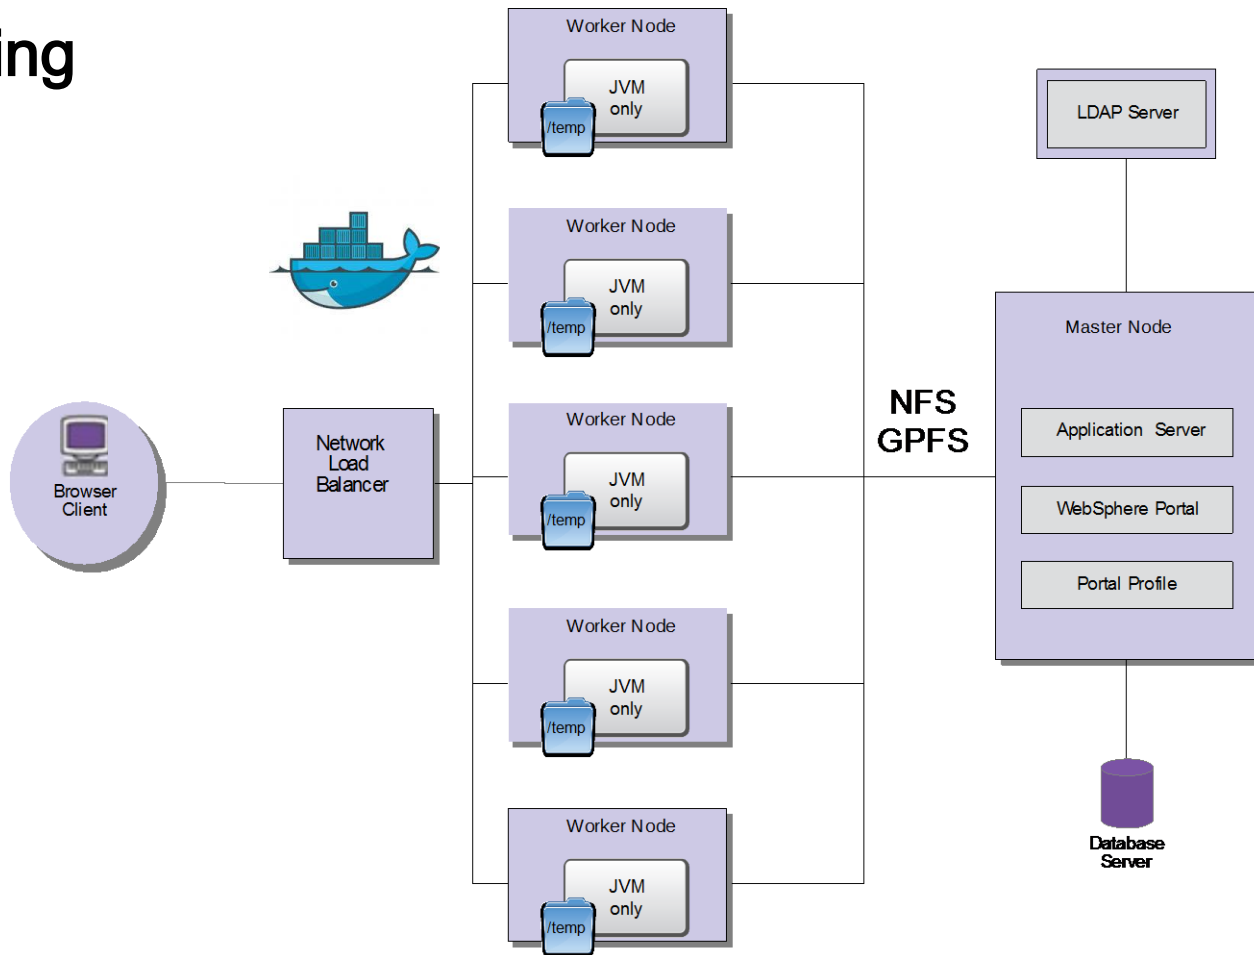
ing

Worker Node
JVM only
/temp

Worker Node
JVM only
/temp

Worker Node
JVM only
/temp

Worker Node
JVM only
/temp

Worker Node
JVM only
/temp

Browser Client

Network Load Balancer

NFS
GPFS

LDAP Server

Master Node

Application Server

WebSphere Portal

Portal Profile

Database Server